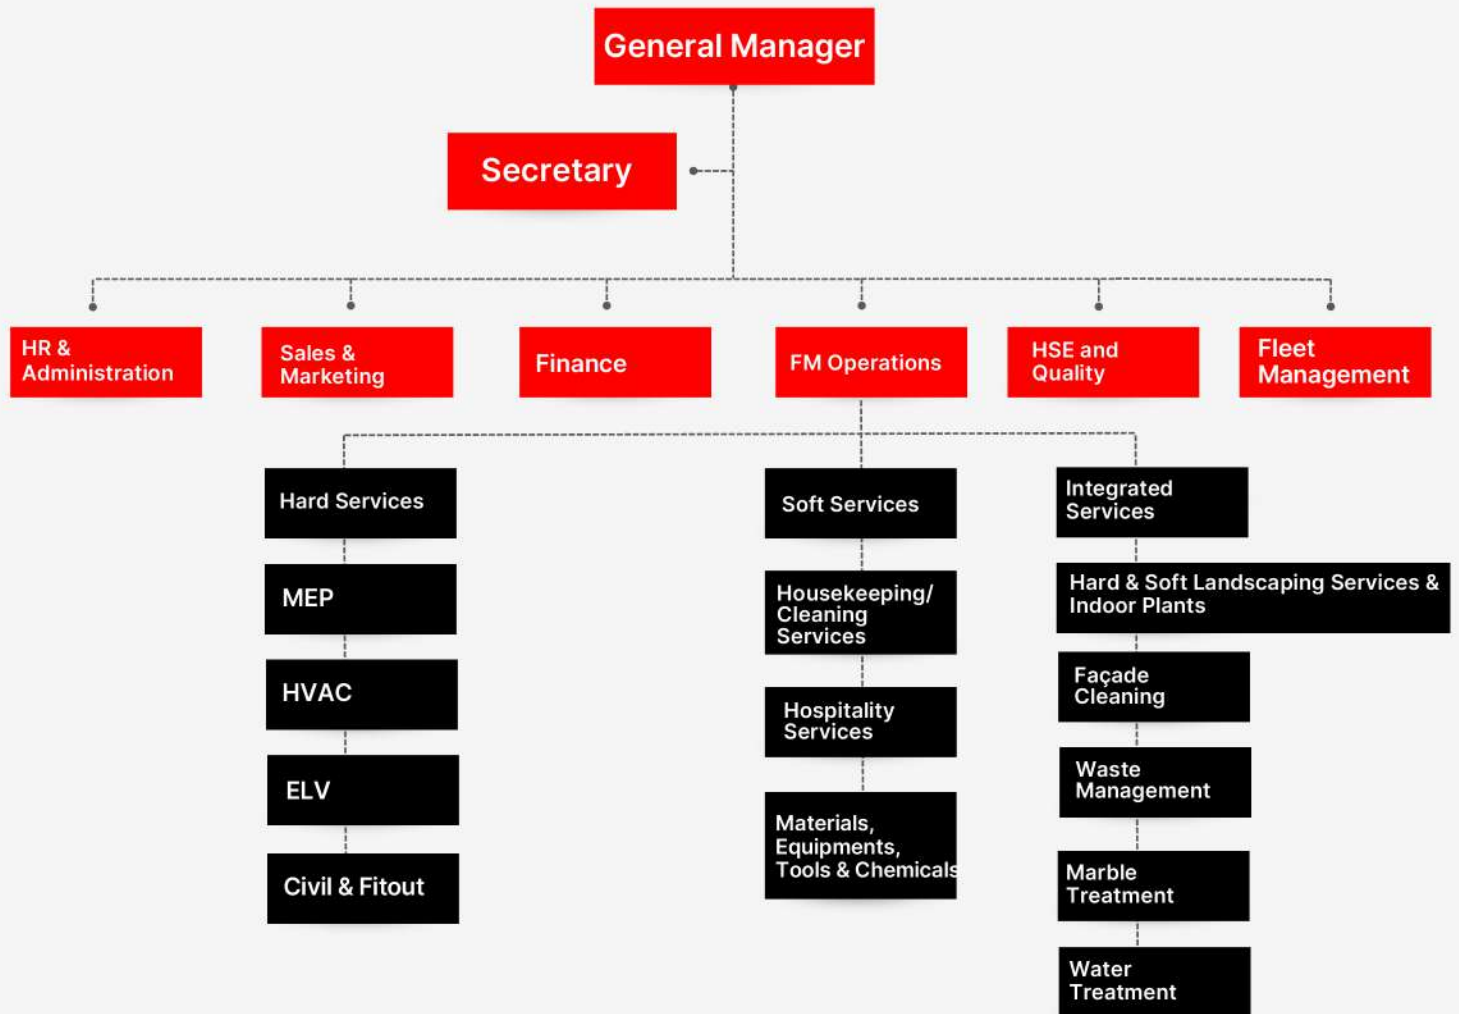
General Manager

Secretary

HR & Administration

Sales & Marketing

Finance

FM Operations

HSE and Quality

Fleet Management

Hard Services

MEP

HVAC

ELV

Civil & Fitout

Soft Services

Housekeeping/ Cleaning Services

Hospitality Services

Materials, Equipments, Tools & Chemicals

Integrated Services

Hard & Soft Landscaping Services & Indoor Plants

Façade Cleaning

Waste Management

Marble Treatment

Water Treatment